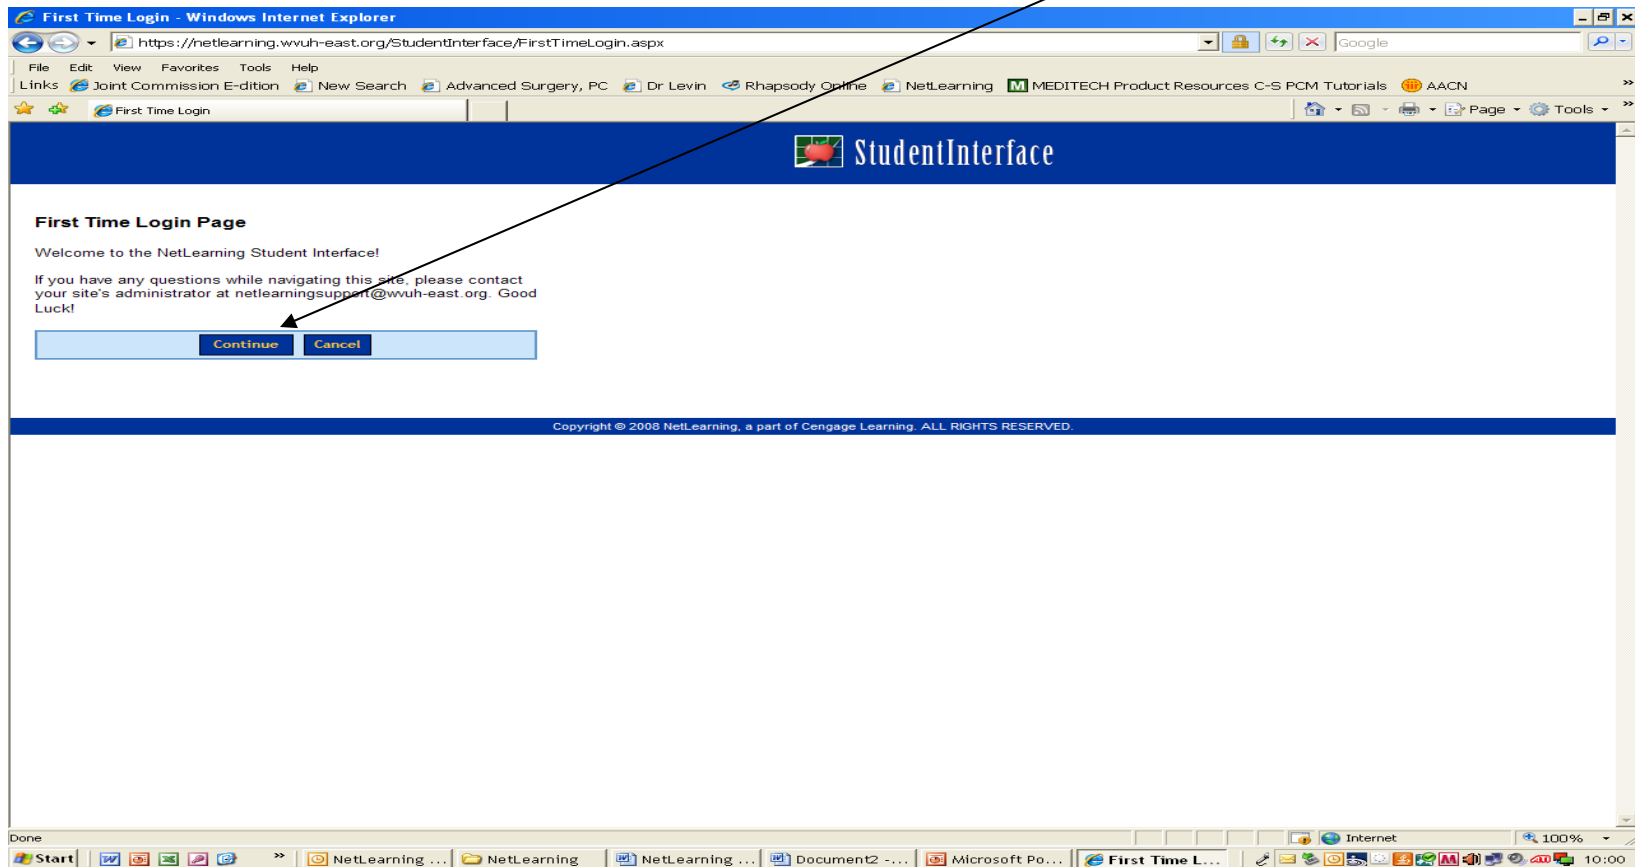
First Time Login - Windows Internet Explorer

https://netlearning.wvuh-east.org/StudentInterface/FirstTimeLogin.aspx

Google

File Edit View Favorites Tools Help

Links Joint Commission E-dition New Search Advanced Surgery, PC Dr Levin Rhapsody Online NetLearning MEDITECH Product Resources C-S PCM Tutorials AACN

First Time Login

Page Tools

StudentInterface

First Time Login Page

Welcome to the NetLearning Student Interface!

If you have any questions while navigating this site, please contact your site's administrator at netlearningsupport@wvuh-east.org. Good Luck!

Continue Cancel

Copyright © 2008 NetLearning, a part of Cengage Learning. ALL RIGHTS RESERVED.

Done

Internet

100%

Start

NetLearning ... NetLearning NetLearning ... Document2 -... Microsoft Po... First Time L...

10:00